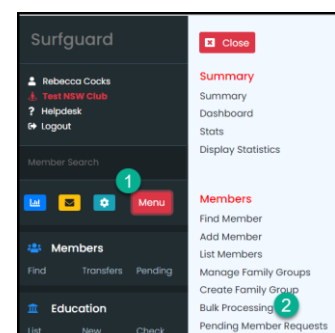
Surfguard

Rebecca Cocks
Test NSW Club
Helpdesk
Logout

Member Search

1

Menu

Members
Find Transfers Pending

Education
List New Check

Close

Summary
Summary
Dashboard
Stats
Display Statistics

Members
Find Member
Add Member
List Members
Manage Family Groups
Create Family Group
Bulk Processing
2
Pending Member Requests